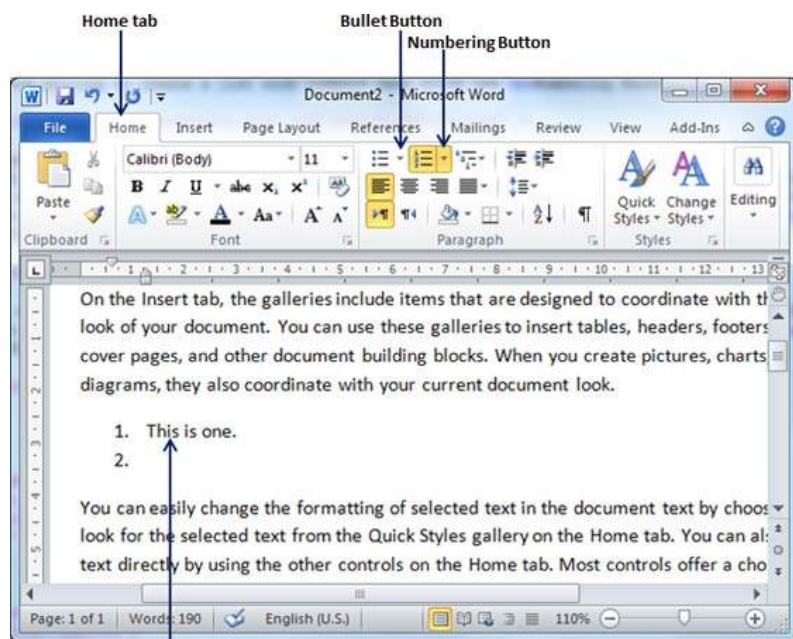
Home tab

Bullet Button

Numbering Button

Document2 - Microsoft Word

File Home Insert Page Layout References Mailings Review View Add-Ins

Paste

Calibri (Body) 11

B I U abe $x_2$ $x^2$

A Aa A A

Clipboard

Font

Paragraph

Quick Styles Change Styles

Styles

Editing

1 2 3 4 5 6 7 8 9 10 11 12 13

On the Insert tab, the galleries include items that are designed to coordinate with th look of your document. You can use these galleries to insert tables, headers, footers cover pages, and other document building blocks. When you create pictures, charts diagrams, they also coordinate with your current document look.

1. This is one.
2.

You can easily change the formatting of selected text in the document text by choos look for the selected text from the Quick Styles gallery on the Home tab. You can als text directly by using the other controls on the Home tab. Most controls offer a cho

Page: 1 of 1 Words: 190 English (U.S.) 110%